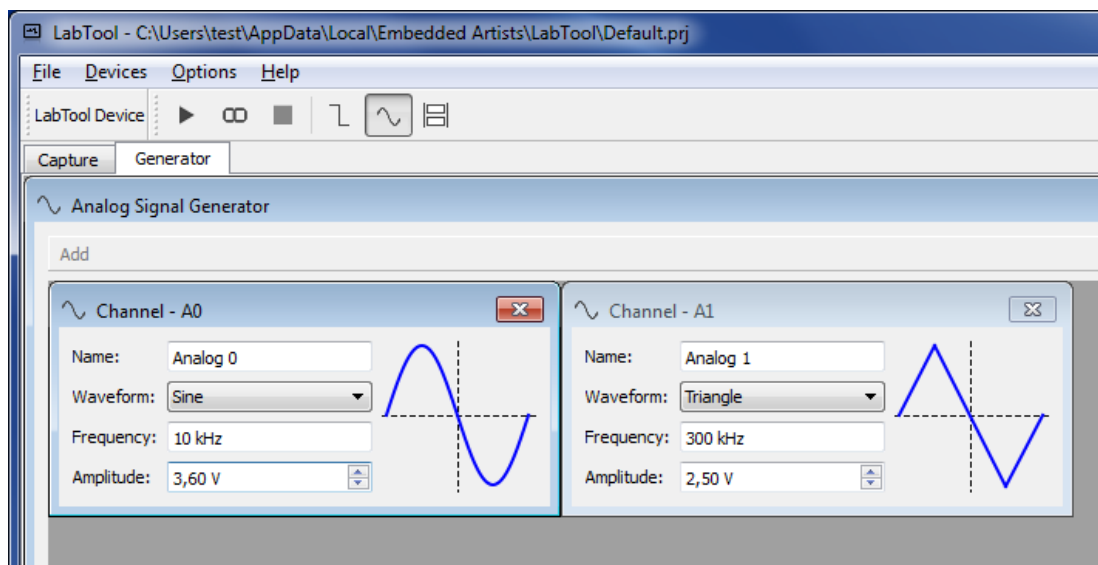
LabTool - C:\Users\test\AppData\Local\Embedded Artists\LabTool\Default.prj

File Devices Options Help

LabTool Device

Capture Generator

Analog Signal Generator

Add

Channel - A0

Name: Analog 0

Waveform: Sine

Frequency: 10 kHz

Amplitude: 3,60 V

Channel - A1

Name: Analog 1

Waveform: Triangle

Frequency: 300 kHz

Amplitude: 2,50 V